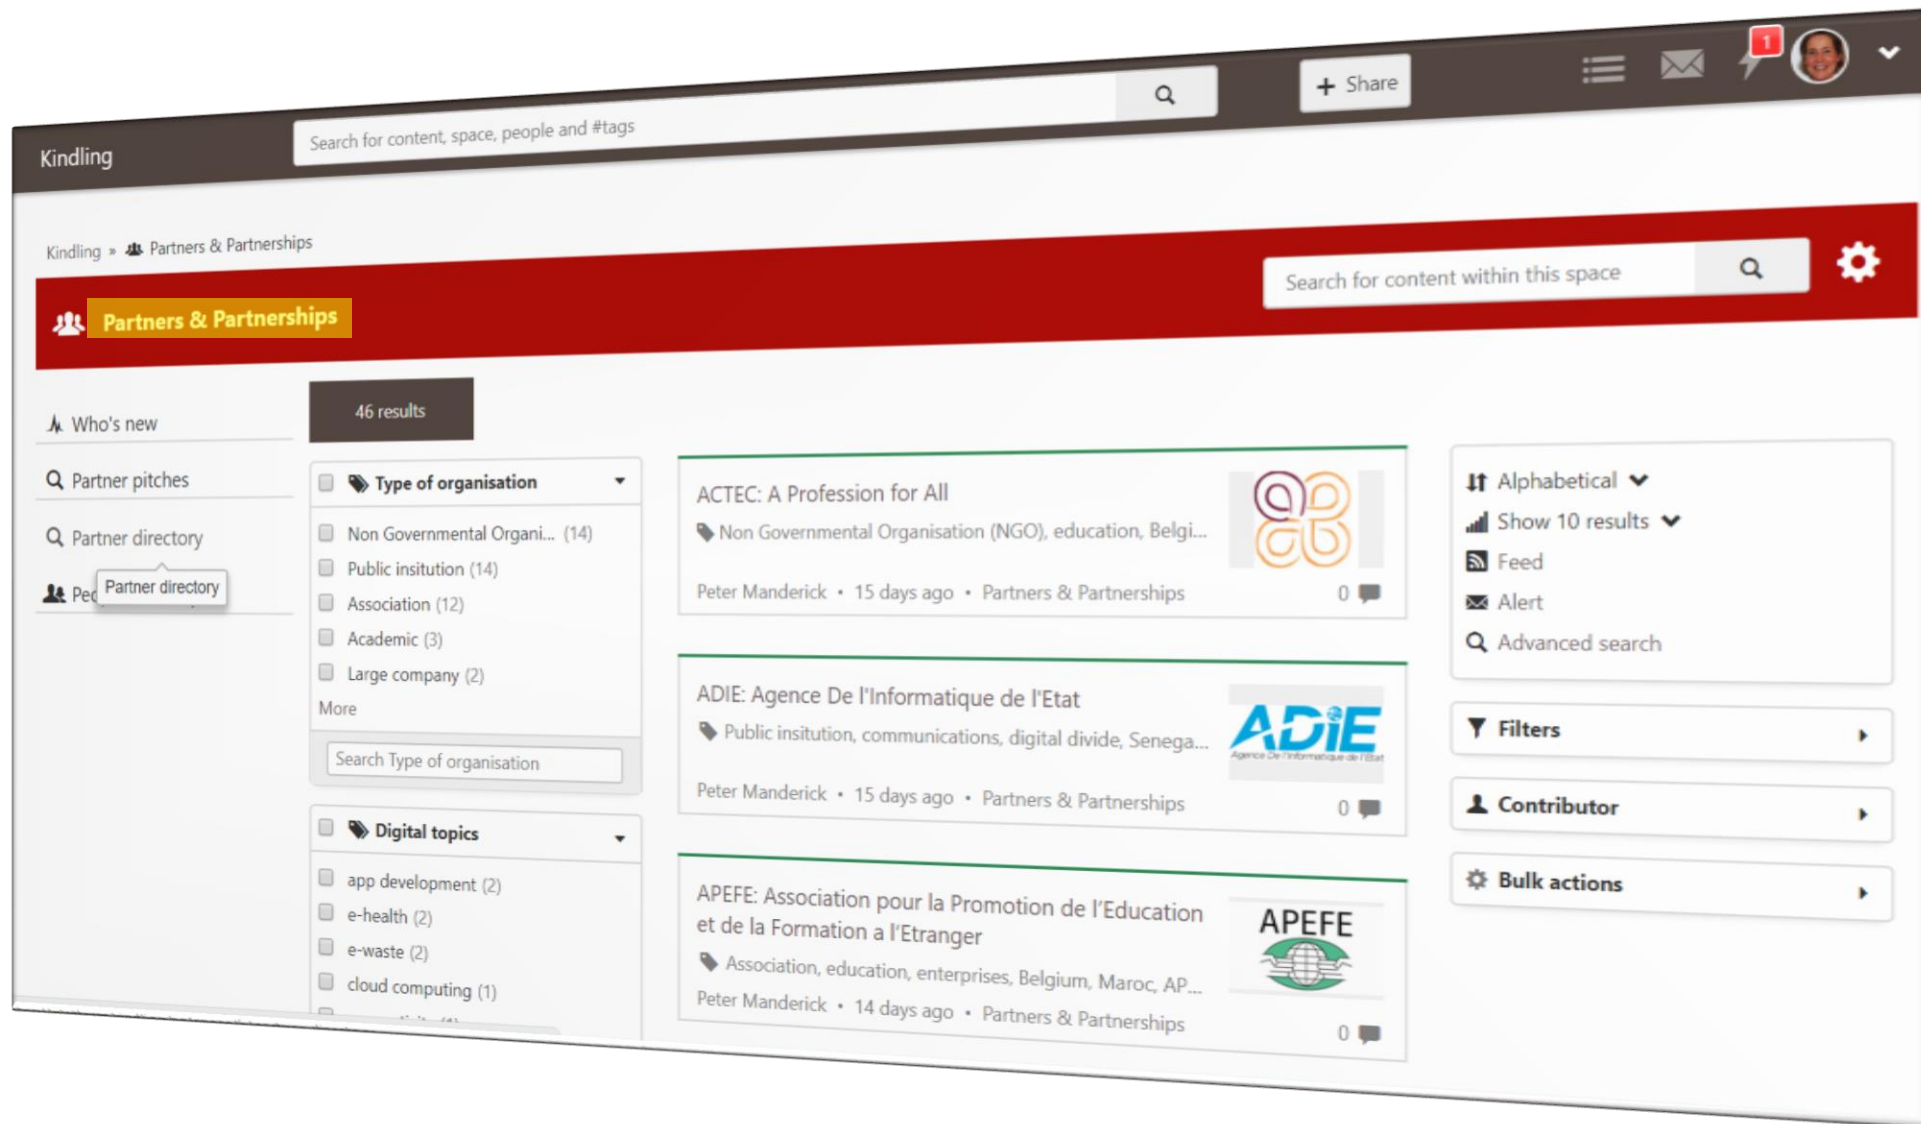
Kindling

Search for content, space, people and #tags

+ Share

1

Kindling » Partners & Partnerships

Partners & Partnerships

Search for content within this space

Who's new

Partner pitches

Partner directory

Peo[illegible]

Partner directory

46 results

Type of organisation

Non Governmental Organi... (14)

Public insitution (14)

Association (12)

Academic (3)

Large company (2)

More

Search Type of organisation

Digital topics

app development (2)

e-health (2)

e-waste (2)

cloud computing (1)

ACTEC: A Profession for All

Non Governmental Organisation (NGO), education, Belgi...

Peter Manderick • 15 days ago • Partners & Partnerships

0

ADIE: Agence De l'Informatique de l'Etat

Public insitution, communications, digital divide, Senega...

ADiE

Agence De l'Informatique de l'Etat

Peter Manderick • 15 days ago • Partners & Partnerships

0

APEFE: Association pour la Promotion de l'Education et de la Formation a l'Etranger

Association, education, enterprises, Belgium, Maroc, AP...

APEFE

Peter Manderick • 14 days ago • Partners & Partnerships

0

Alphabetical

Show 10 results

Feed

Alert

Advanced search

Filters

Contributor

Bulk actions